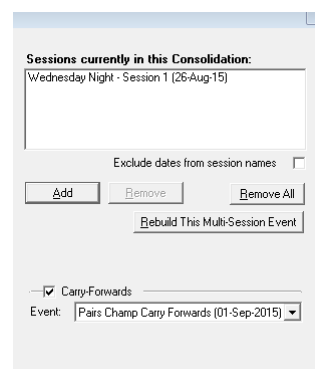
Sessions currently in this Consolidation:

Wednesday Night - Session 1 (26-Aug-15)

Exclude dates from session names

Add

Remove

Remove All

Rebuild This Multi-Session Event

Carry-Forwards

Event: Pairs Champ Carry Forwards (01-Sep-2015)